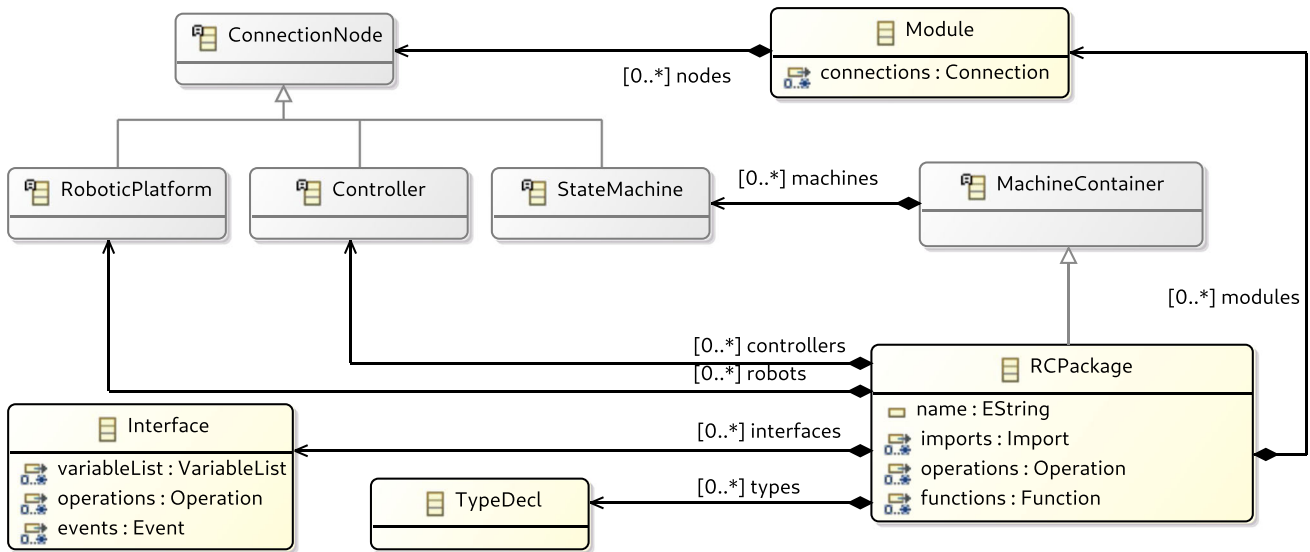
ConnectionNode

Module
connections : Connection

[0..*] nodes

RoboticPlatform

Controller

StateMachine

[0..*] machines

MachineContainer

[0..*] modules

[0..*] controllers

[0..*] robots

RCPackage
name : EString
imports : Import
operations : Operation
functions : Function

Interface
variableList : VariableList
operations : Operation
events : Event

[0..*] interfaces

TypeDecl

[0..*] types